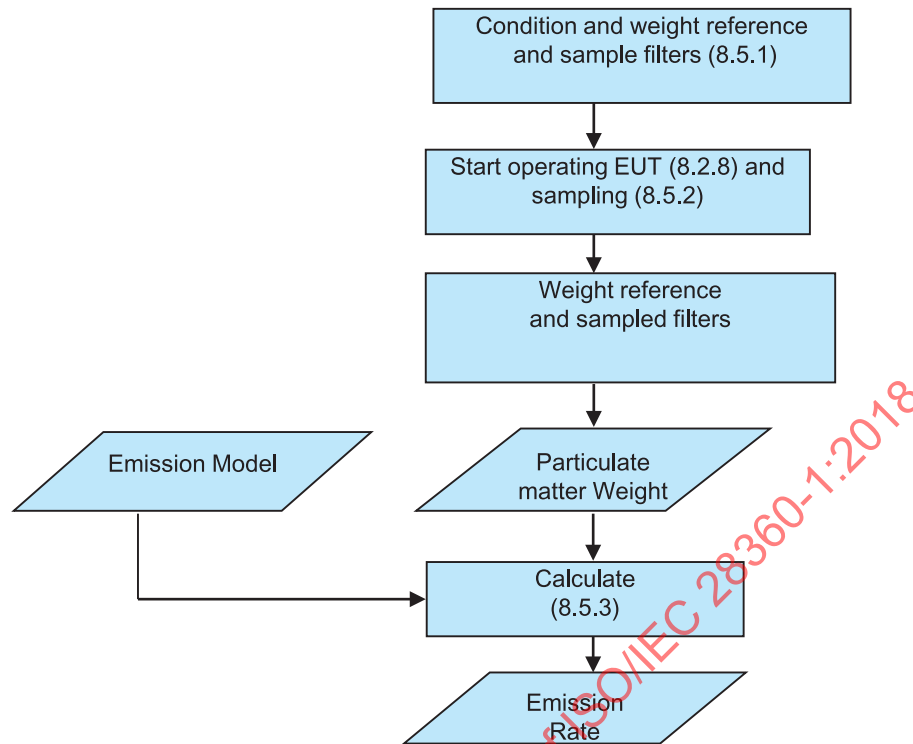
Condition and weight reference and sample filters (8.5.1)

Start operating EUT (8.2.8) and sampling (8.5.2)

Weight reference and sampled filters

Emission Model

Particulate matter Weight

Calculate (8.5.3)

Emission Rate

ISO/IEC 28360-1:2018